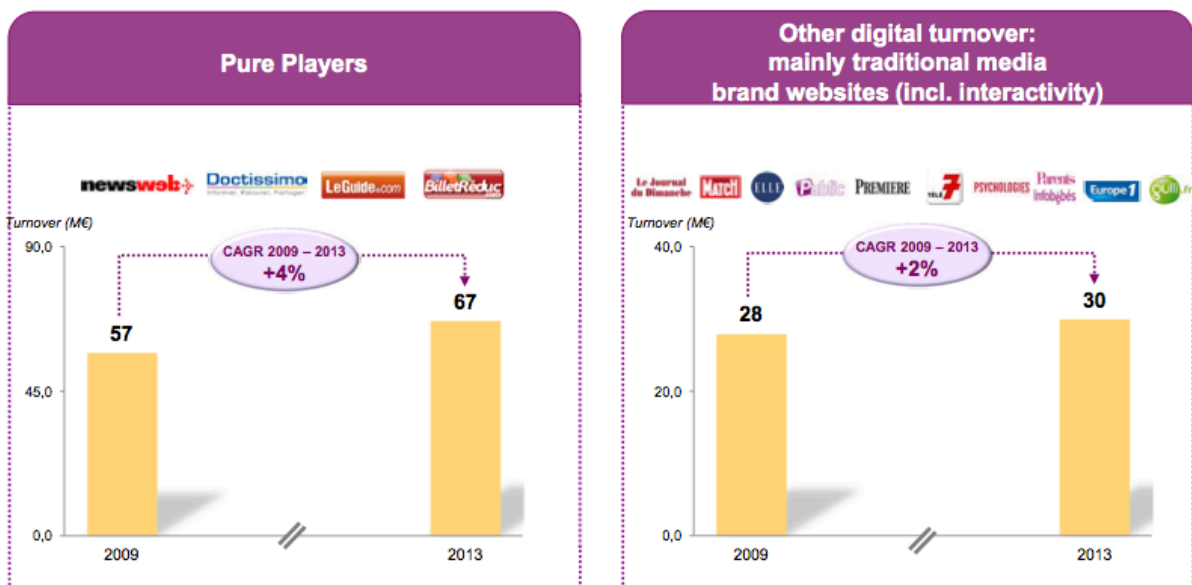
Pure Players

newsweb Doctissimo LeGuide.com BilletRéduc

Turnover (M€)

90,0

45,0

0,0

CAGR 2009 – 2013
+4%

57

67

2009

2013

Other digital turnover:
mainly traditional media
brand websites (incl. interactivity)

Le Journal du Dimanche MATCH ELLE Public PREMIERE TÉLÉ 7 PSYCHOLOGIES Parents Infobébés Europe 1 gulli.fr

Turnover (M€)

40,0

20,0

0,0

CAGR 2009 – 2013
+2%

28

30

2009

2013